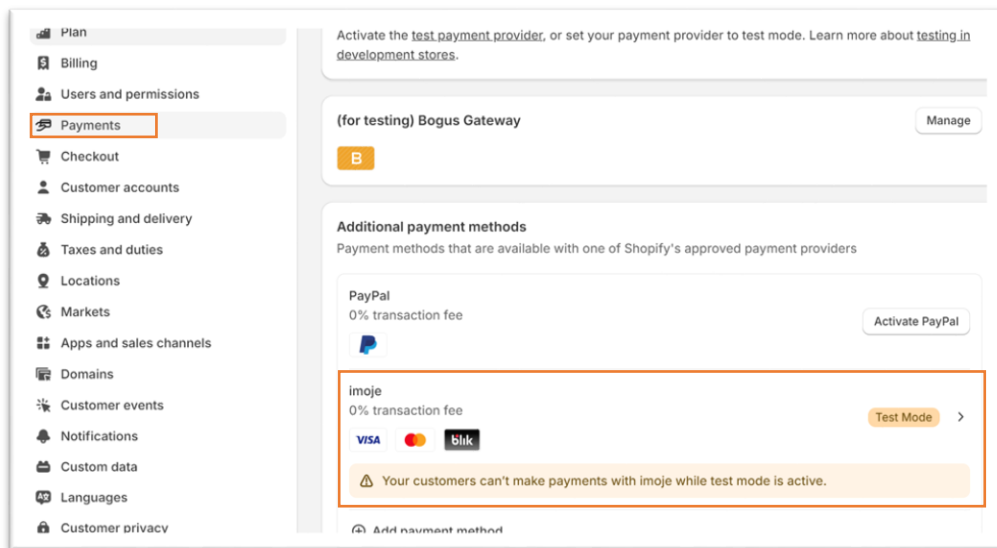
Plan
Billing
Users and permissions
Payments
Checkout
Customer accounts
Shipping and delivery
Taxes and duties
Locations
Markets
Apps and sales channels
Domains
Customer events
Notifications
Custom data
Languages
Customer privacy

Activate the test payment provider, or set your payment provider to test mode. Learn more about testing in development stores.

(for testing) Bogus Gateway
Manage
B

Additional payment methods
Payment methods that are available with one of Shopify's approved payment providers

PayPal
0% transaction fee
Activate PayPal

imoje
0% transaction fee
VISA
blik
Test Mode
Your customers can't make payments with imoje while test mode is active.

Add payment method